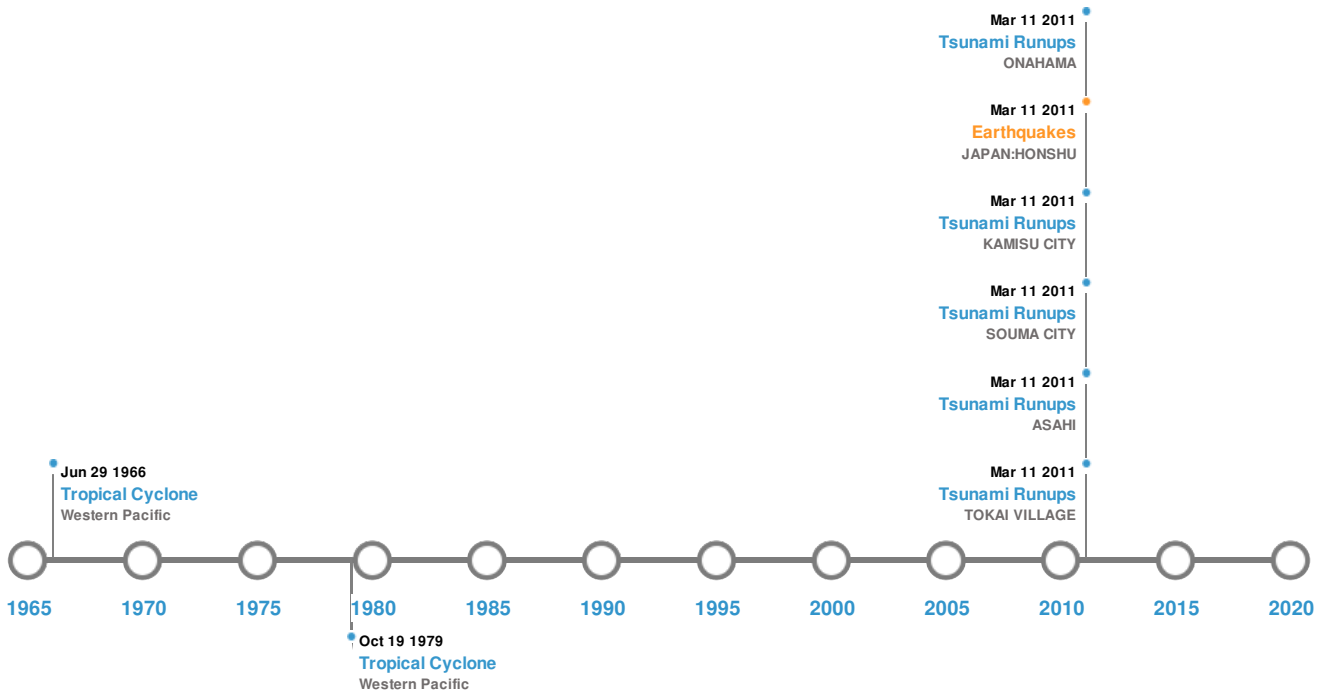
Mar 11 2011
Tsunami Runups
ONAHAMA

Mar 11 2011
Earthquakes
JAPAN:HONSHU

Mar 11 2011
Tsunami Runups
KAMISU CITY

Mar 11 2011
Tsunami Runups
SOUMA CITY

Mar 11 2011
Tsunami Runups
ASAHI

Jun 29 1966
Tropical Cyclone
Western Pacific

Mar 11 2011
Tsunami Runups
TOKAI VILLAGE

1965 1970 1975 1980 1985 1990 1995 2000 2005 2010 2015 2020

Oct 19 1979
Tropical Cyclone
Western Pacific